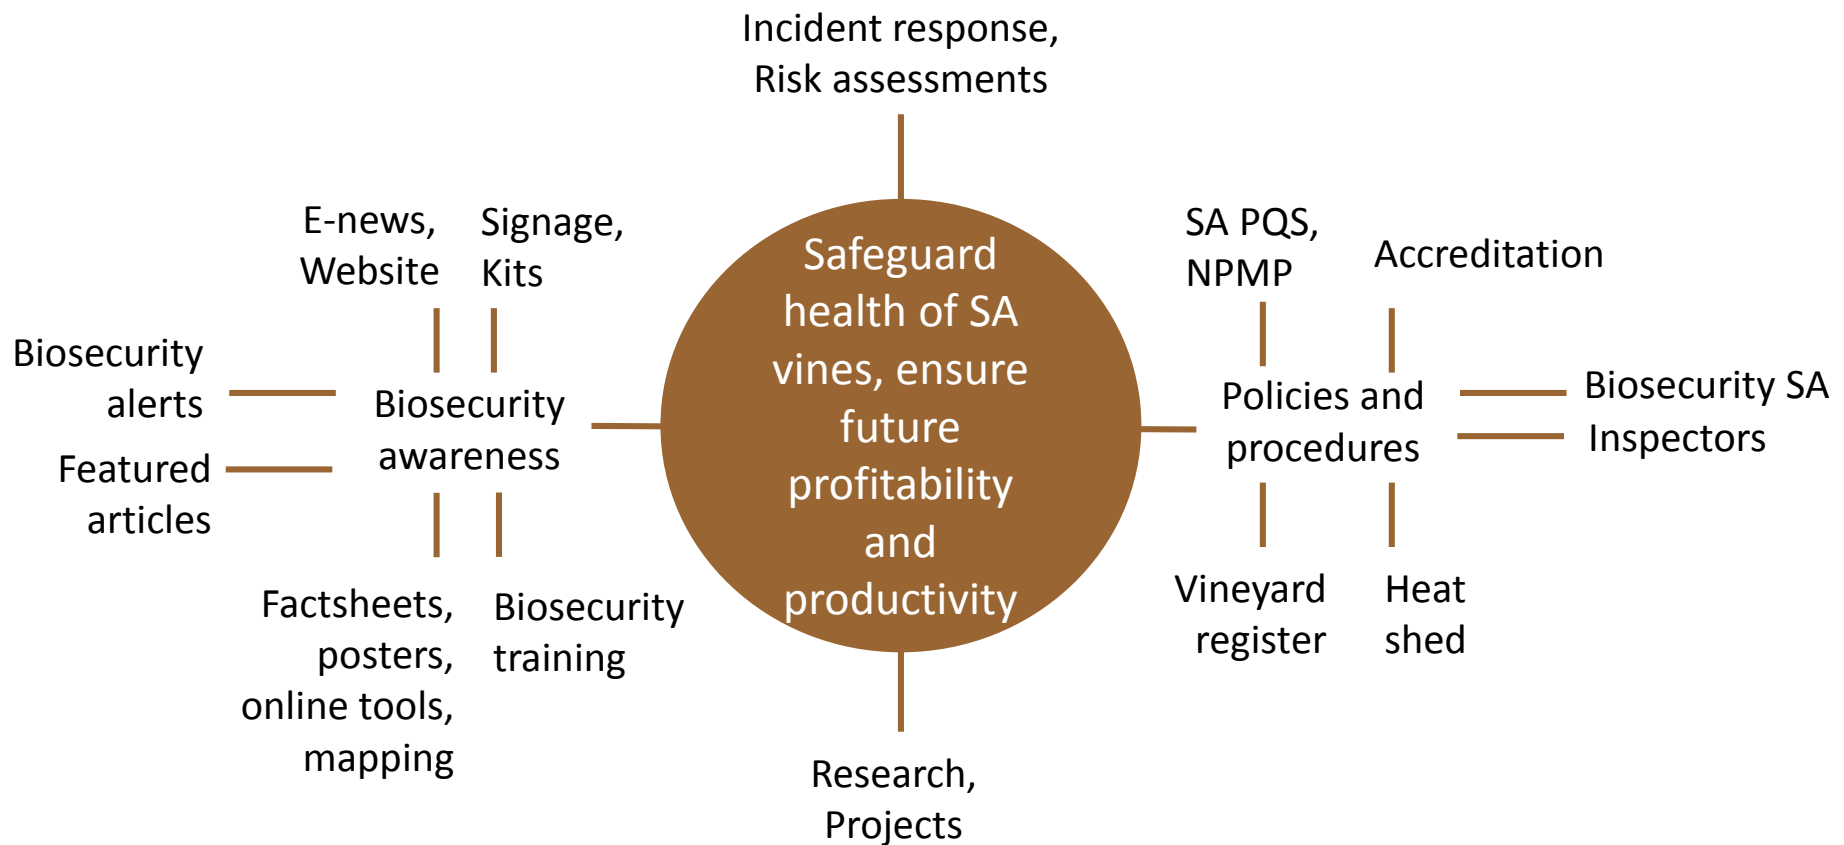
Incident response, Risk assessments

E-news, Website

Signage, Kits

SA PQS, NPMP

Accreditation

Biosecurity alerts

Biosecurity awareness

Safeguard health of SA vines, ensure future profitability and productivity

Policies and procedures

Biosecurity SA

Inspectors

Featured articles

Factsheets, posters, online tools, mapping

Biosecurity training

Vineyard register

Heat shed

Research, Projects